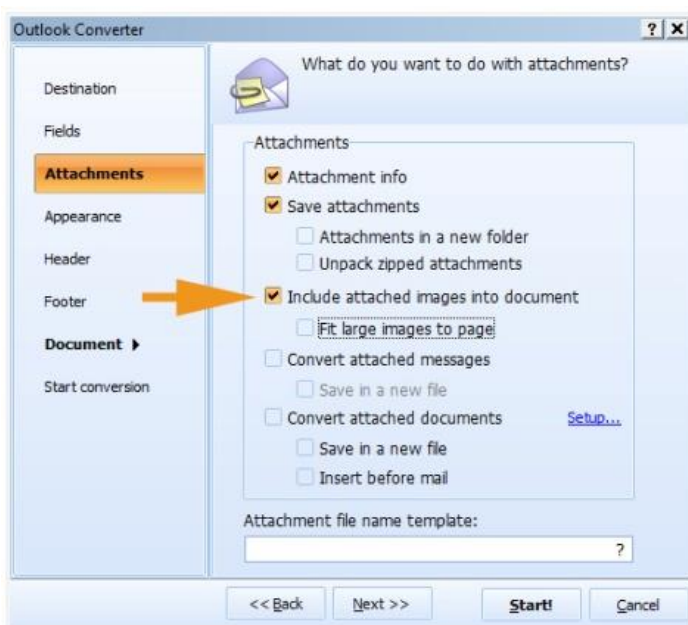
Outlook Converter

? X

Destination

Fields

Attachments

Appearance

Header

Footer

Document ▶

Start conversion

What do you want to do with attachments?

Attachments

Attachment info

Save attachments

Attachments in a new folder

Unpack zipped attachments

Include attached images into document

Fit large images to page

Convert attached messages

Save in a new file

Convert attached documents

Setup...

Save in a new file

Insert before mail

Attachment file name template:

?

<< Back

Next >>

Start!

Cancel